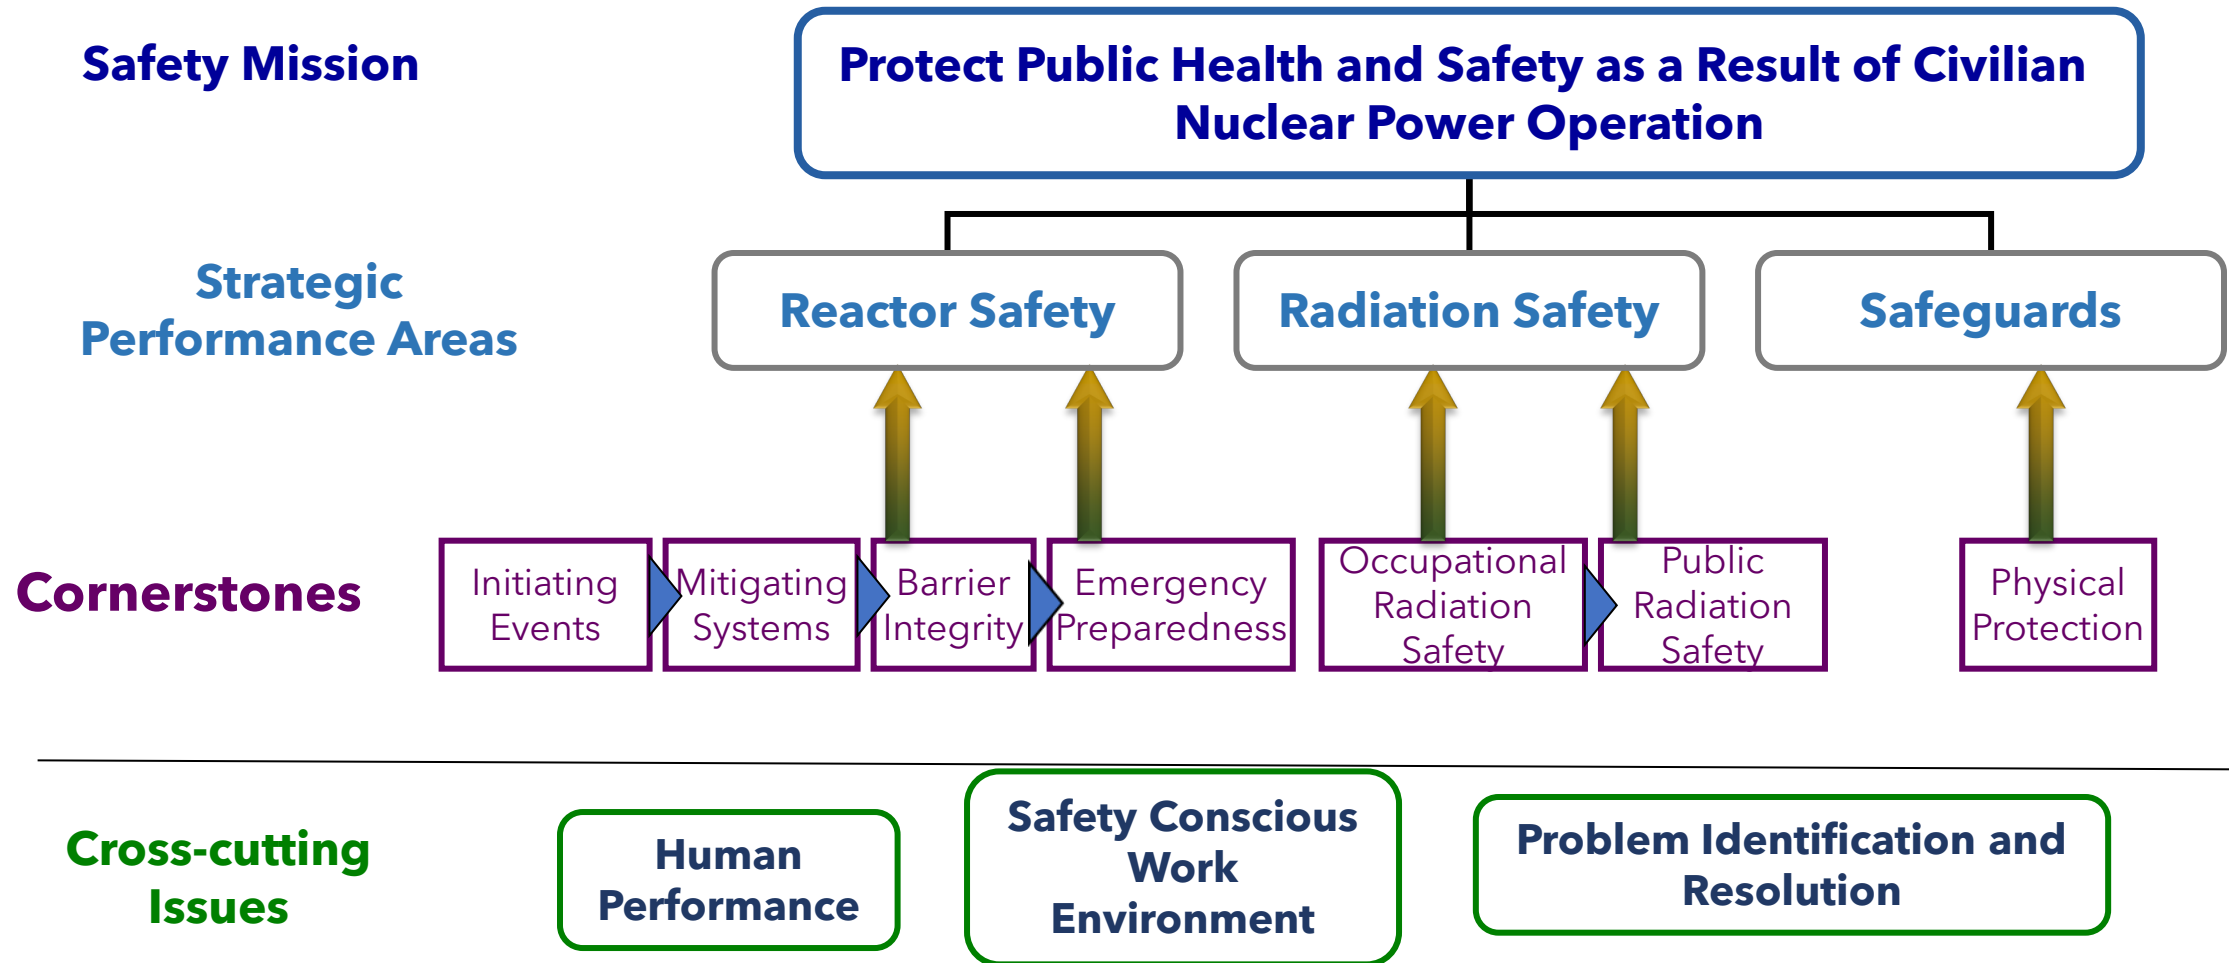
Safety Mission

Protect Public Health and Safety as a Result of Civilian Nuclear Power Operation

Strategic Performance Areas

Reactor Safety

Radiation Safety

Safeguards

Cornerstones

Initiating Events

Mitigating Systems

Barrier Integrity

Emergency Preparedness

Occupational Radiation Safety

Public Radiation Safety

Physical Protection

Cross-cutting Issues

Human Performance

Safety Conscious Work Environment

Problem Identification and Resolution